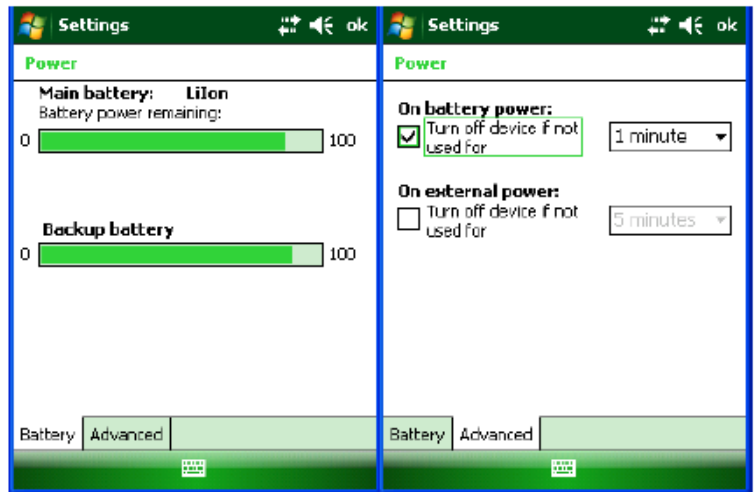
Settings ok

Power

Main battery: LiIon
Battery power remaining:

0 100

Backup battery

0 100

Battery Advanced

Settings ok

Power

On battery power:

Turn off device if not used for

1 minute

On external power:

Turn off device if not used for

5 minutes

Battery Advanced